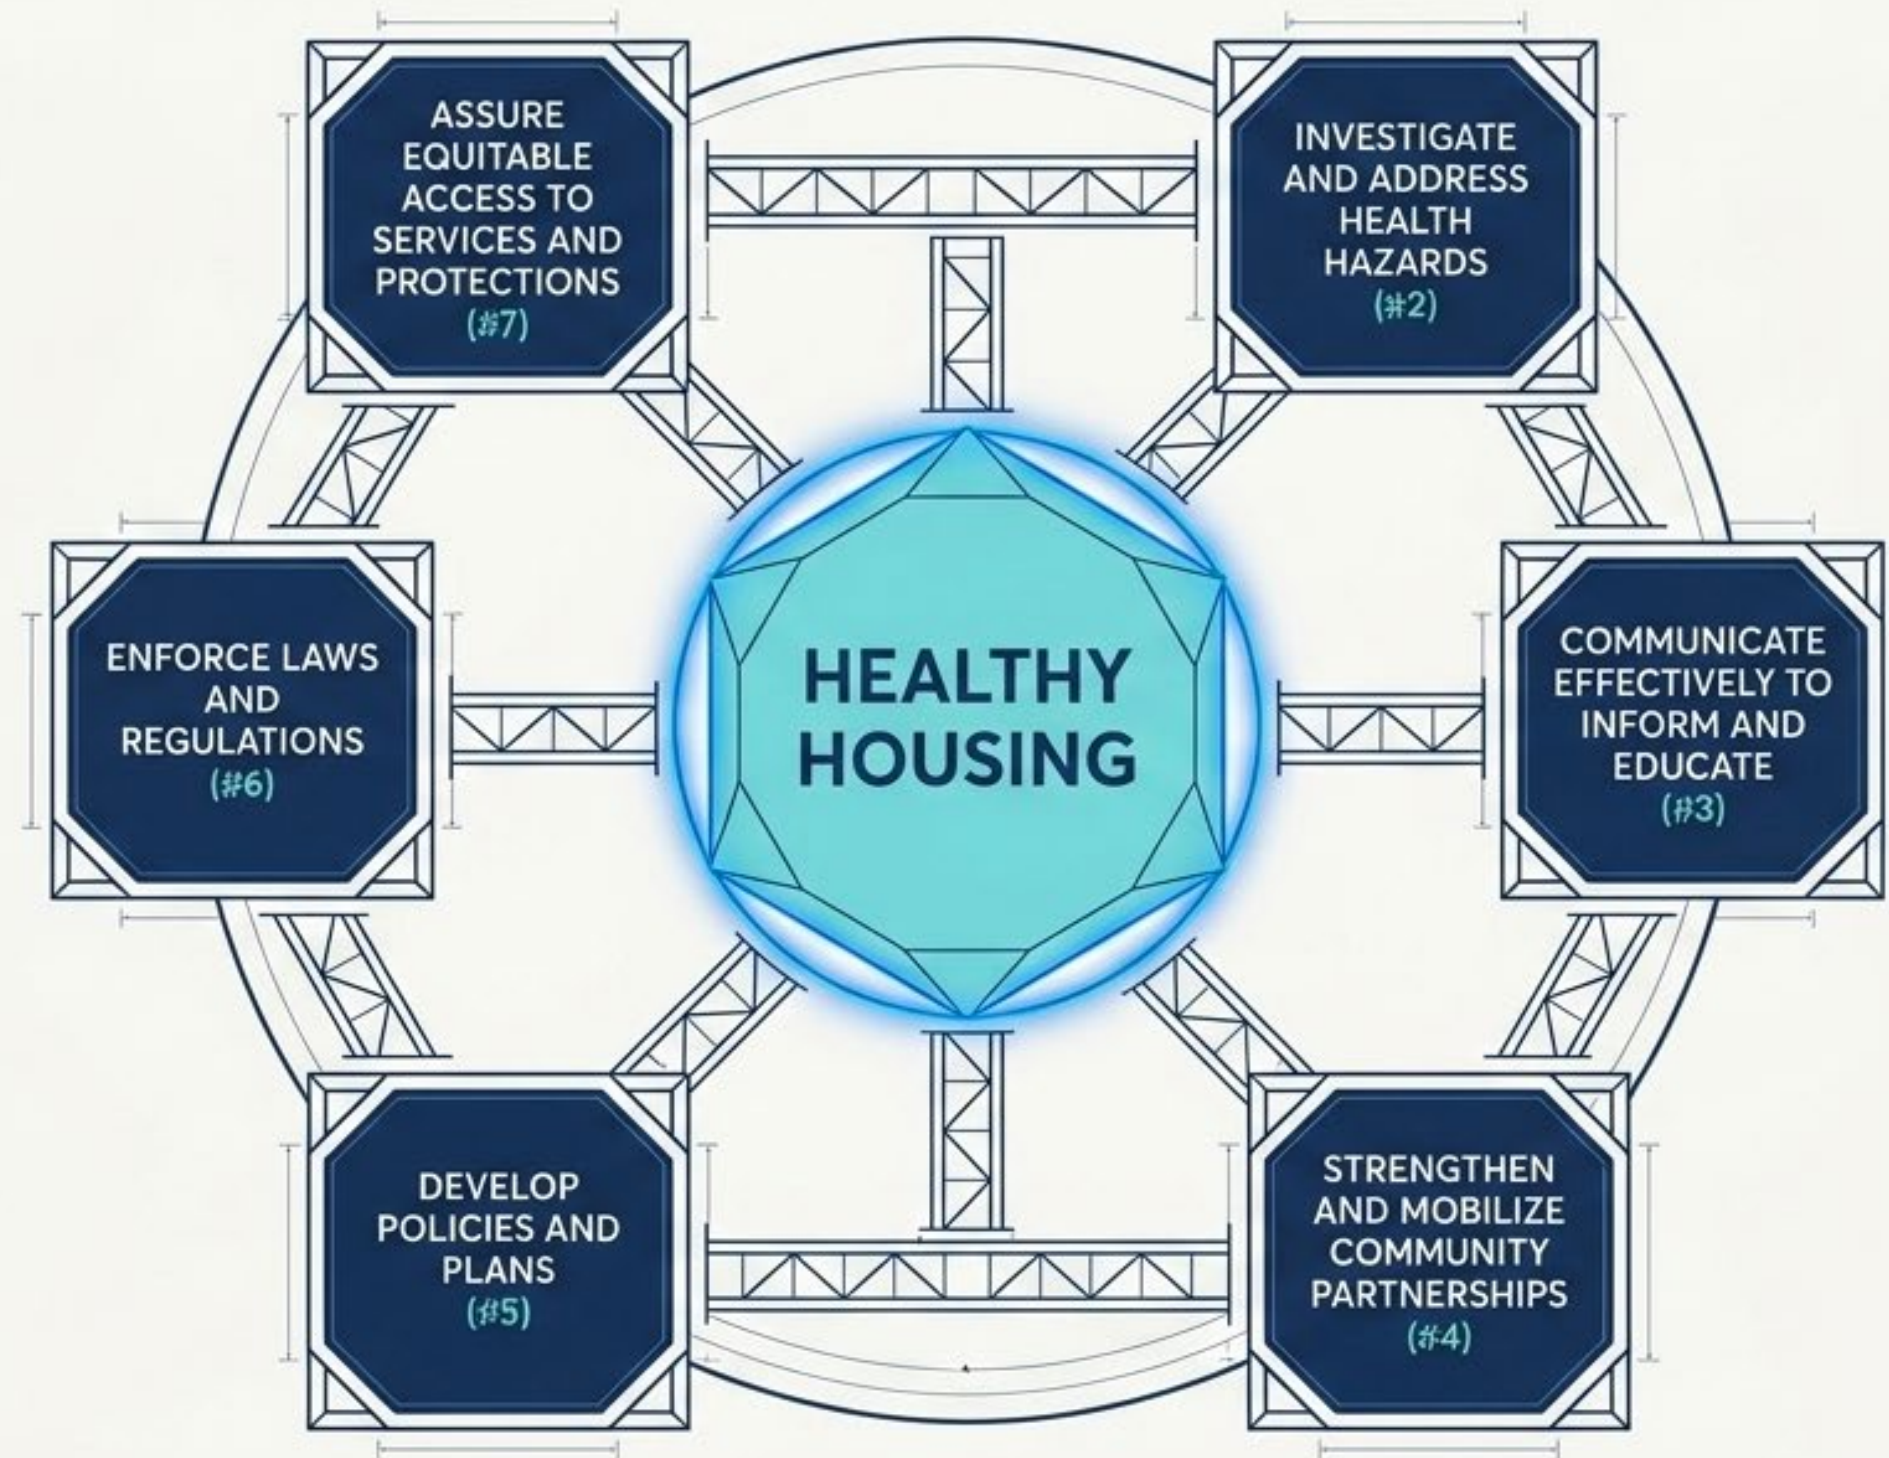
ASSURE EQUITABLE ACCESS TO SERVICES AND PROTECTIONS (#7)

INVESTIGATE AND ADDRESS HEALTH HAZARDS (#2)

ENFORCE LAWS AND REGULATIONS (#6)

HEALTHY HOUSING

COMMUNICATE EFFECTIVELY TO INFORM AND EDUCATE (#3)

DEVELOP POLICIES AND PLANS (#5)

STRENGTHEN AND MOBILIZE COMMUNITY PARTNERSHIPS (#4)